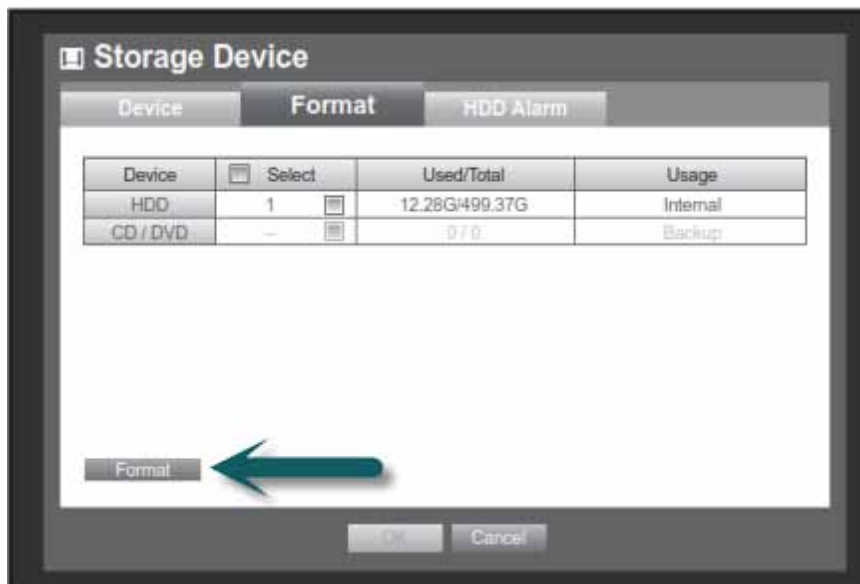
Storage Device

Device | Format | HDD Alarm

| Device | Select | | Used/Total | Usage |
|---|---|---|---|---|
| HDD | 1 | | 12.28G/499.37G | Internal |
| CD / DVD | – | | 0 / 0 | Backup |

Format

OK Cancel